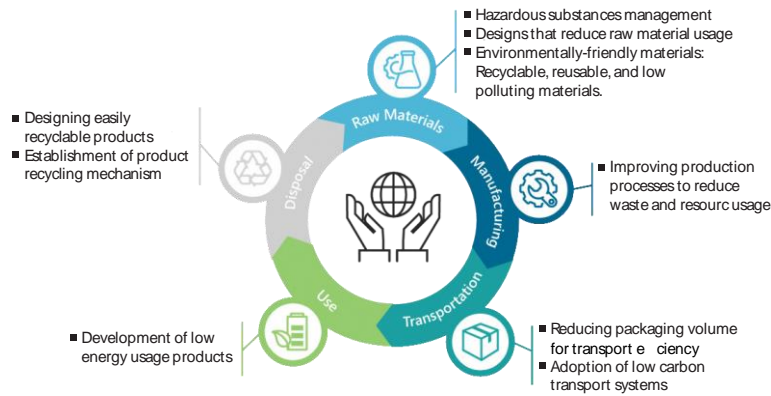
■ Hazardous substances management
■ Designs that reduce raw material usage
■ Environmentally-friendly materials: Recyclable, reusable, and low polluting materials.

■ Designing easily recyclable products
■ Establishment of product recycling mechanism

Raw Materials

Manufacturing

Disposal

■ Improving production processes to reduce waste and resourc usage

Use

Transportation

■ Development of low energy usage products

■ Reducing packaging volume for transport e ciency
■ Adoption of low carbon transport systems